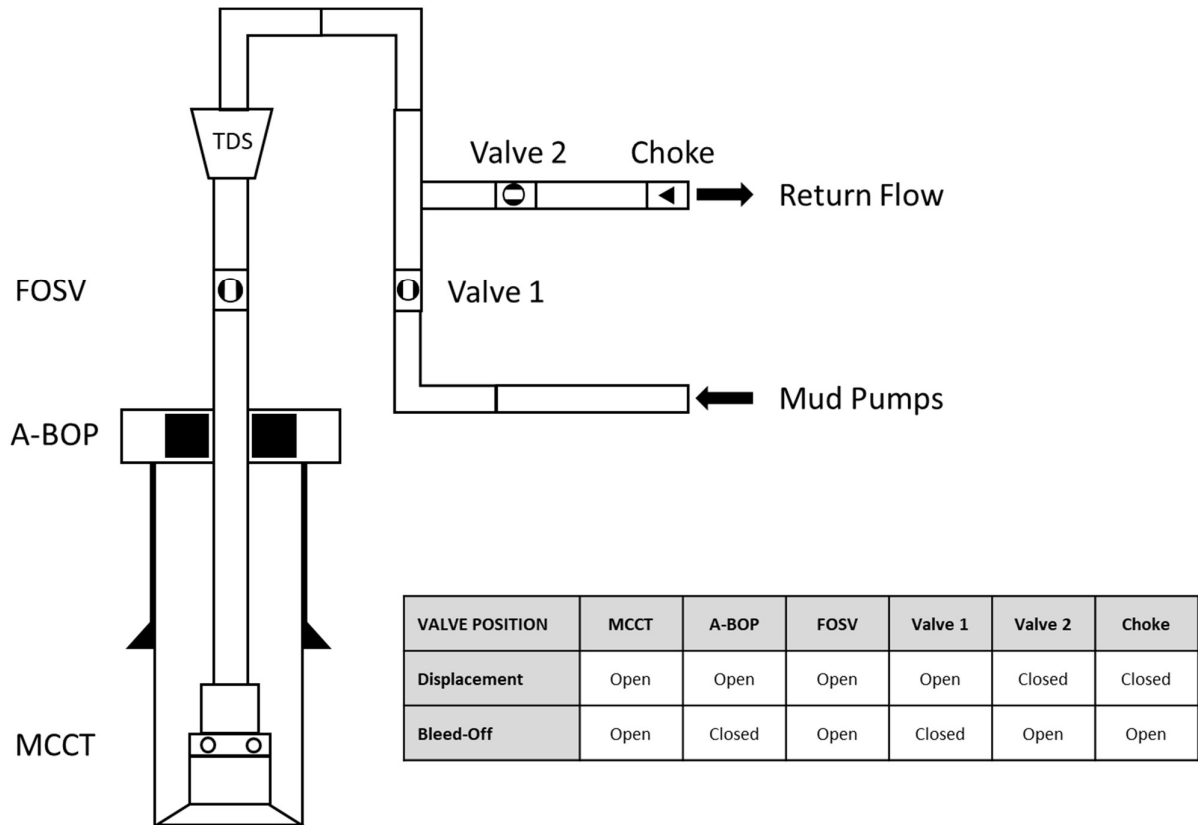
TDS

Valve 2

Choke

Return Flow

FOSV

Valve 1

Mud Pumps

A-BOP

MCCT

| VALVE POSITION | MCCT | A-BOP | FOSV | Valve 1 | Valve 2 | Choke |
|---|---|---|---|---|---|---|
| Displacement | Open | Open | Open | Open | Closed | Closed |
| Bleed-Off | Open | Closed | Open | Closed | Open | Open |